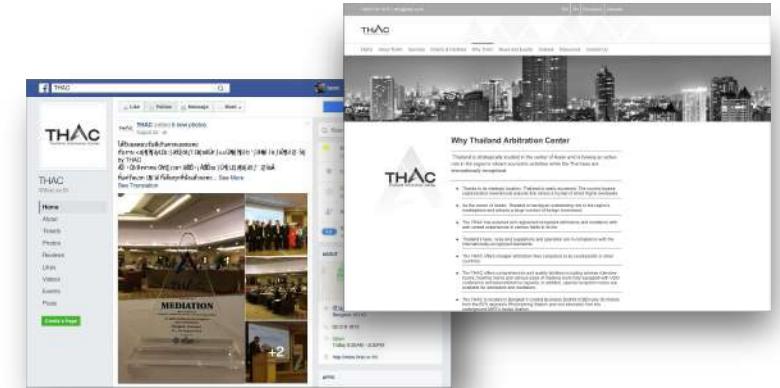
THAC

Like Follow Message More

THAC

THAC

Home
About
Events
Photos
Reviews
Links
Videos
Events
Posts

Create a Page

THAC added 6 new photos.

See Translation

See More

MEDIATION

+2

ABOUT

THAC

Why Thailand Arbitration Center

Thailand is strategically located in the center of Asean and is fast growing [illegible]

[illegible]